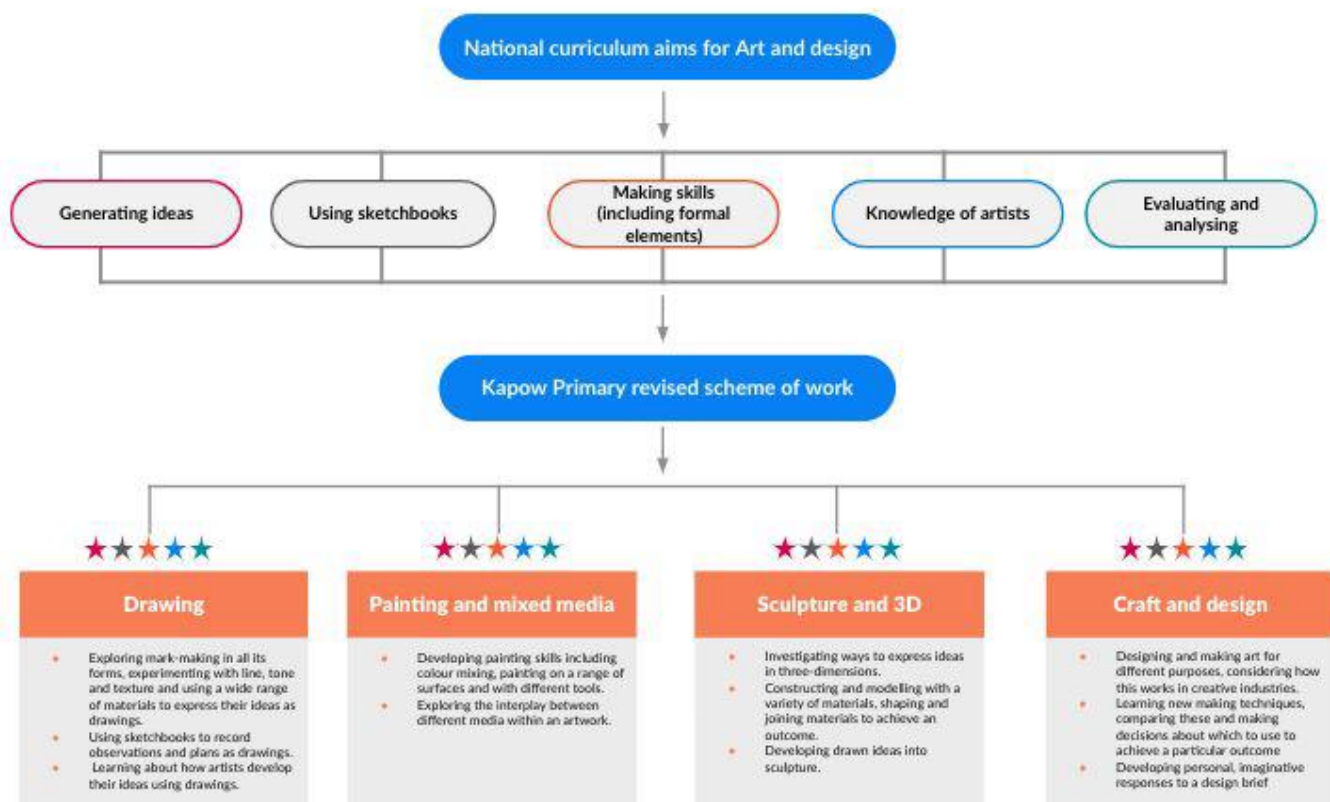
National curriculum aims for Art and design

Generating ideas

Using sketchbooks

Making skills (including formal elements)

Knowledge of artists

Evaluating and analysing

Kapow Primary revised scheme of work

Drawing

- Exploring mark-making in all its forms, experimenting with line, tone and texture and using a wide range of materials to express their ideas as drawings.
- Using sketchbooks to record observations and plans as drawings.
- Learning about how artists develop their ideas using drawings.

Painting and mixed media

- Developing painting skills including colour mixing, painting on a range of surfaces and with different tools.
- Exploring the interplay between different media within an artwork.

Sculpture and 3D

- Investigating ways to express ideas in three-dimensions.
- Constructing and modelling with a variety of materials, shaping and joining materials to achieve an outcome.
- Developing drawn ideas into sculpture.

Craft and design

- Designing and making art for different purposes, considering how this works in creative industries.
- Learning new making techniques, comparing these and making decisions about which to use to achieve a particular outcome
- Developing personal, imaginative responses to a design brief